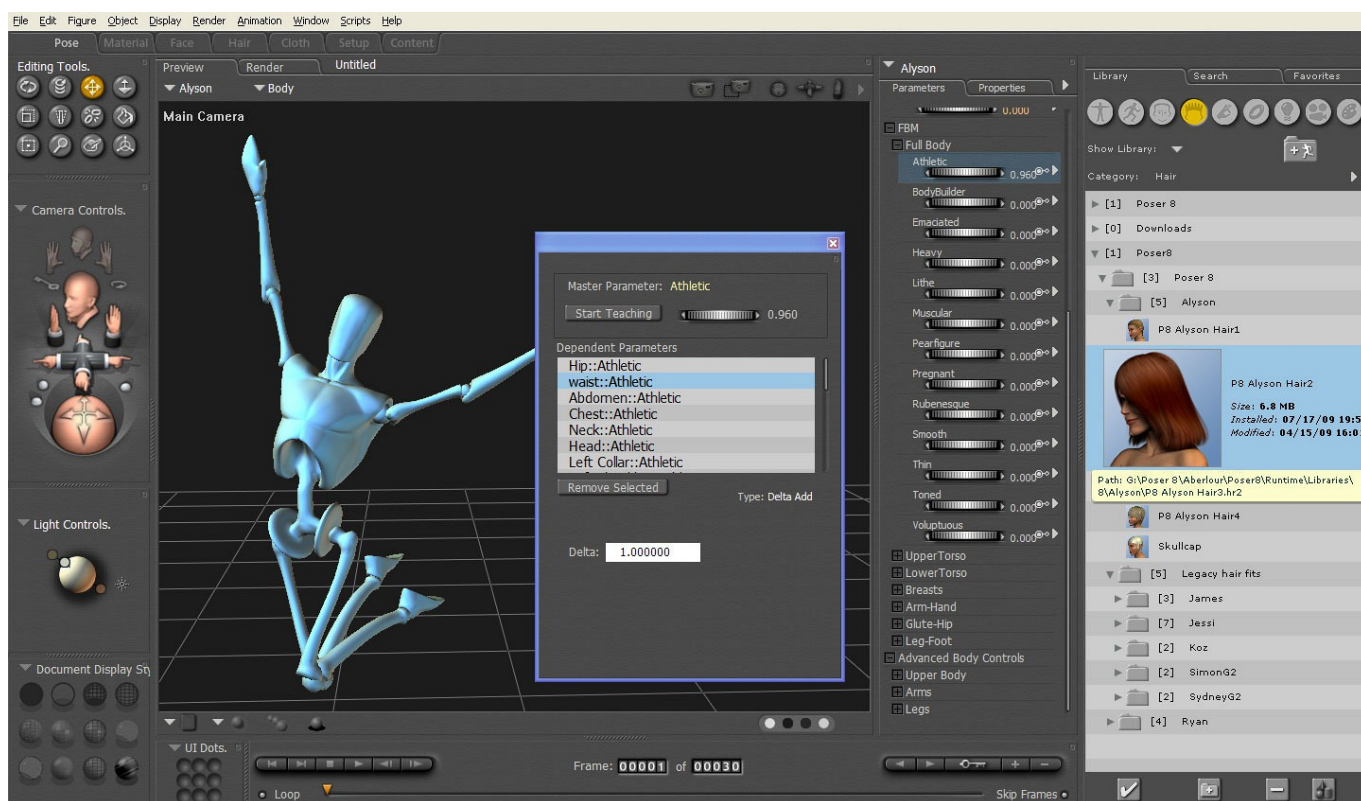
File Edit Figure Object Display Render Animation Window Scripts Help

Pose Material Face Hair Cloth Setup Content

Editing Tools.

Camera Controls.

Light Controls.

Document Display St

Preview Render Untitled

Alyson Body

Main Camera

Master Parameter: Athletic

Start Teaching 0.960

Dependent Parameters

Hip::Athletic
waist::Athletic
Abdomen::Athletic
Chest::Athletic
Neck::Athletic
Head::Athletic
Left Collar::Athletic

Remove Selected

Type: Delta Add

Delta: 1.000000

Alyson

Parameters Properties

0.000

FBM
Full Body
Athletic 0.960
BodyBuilder 0.000
Emaciated 0.000
Heavy 0.000
Lithe 0.000
Muscular 0.000
Pearfigure 0.000
Pregnant 0.000
Rubenesque 0.000
Smooth 0.000
Thin 0.000
Toned 0.000
Voluptuous 0.000
UpperTorso
LowerTorso
Breasts
Arm-Hand
Glute-Hip
Leg-Foot
Advanced Body Controls
Upper Body
Arms
Legs

Library Search Favorites

Show Library:

Category: Hair

[1] Poser 8
[0] Downloads
[1] Poser8
[3] Poser 8
[5] Alyson
P8 Alyson Hair1
P8 Alyson Hair2
Size: 6.8 MB
Installed: 07/17/09 19:5
Modified: 04/15/09 16:0
Path: G:\Poser 8\Aberlour\Poser8\Runtime\Libraries\8\Alyson\P8 Alyson Hair3.hr2
P8 Alyson Hair4
Skullcap
[5] Legacy hair fits
[3] James
[7] Jessi
[2] Koz
[2] SimonG2
[2] SydneyG2
[4] Ryan

UI Dots.

Loop

Frame: 00001 of 00030

Skip Frames